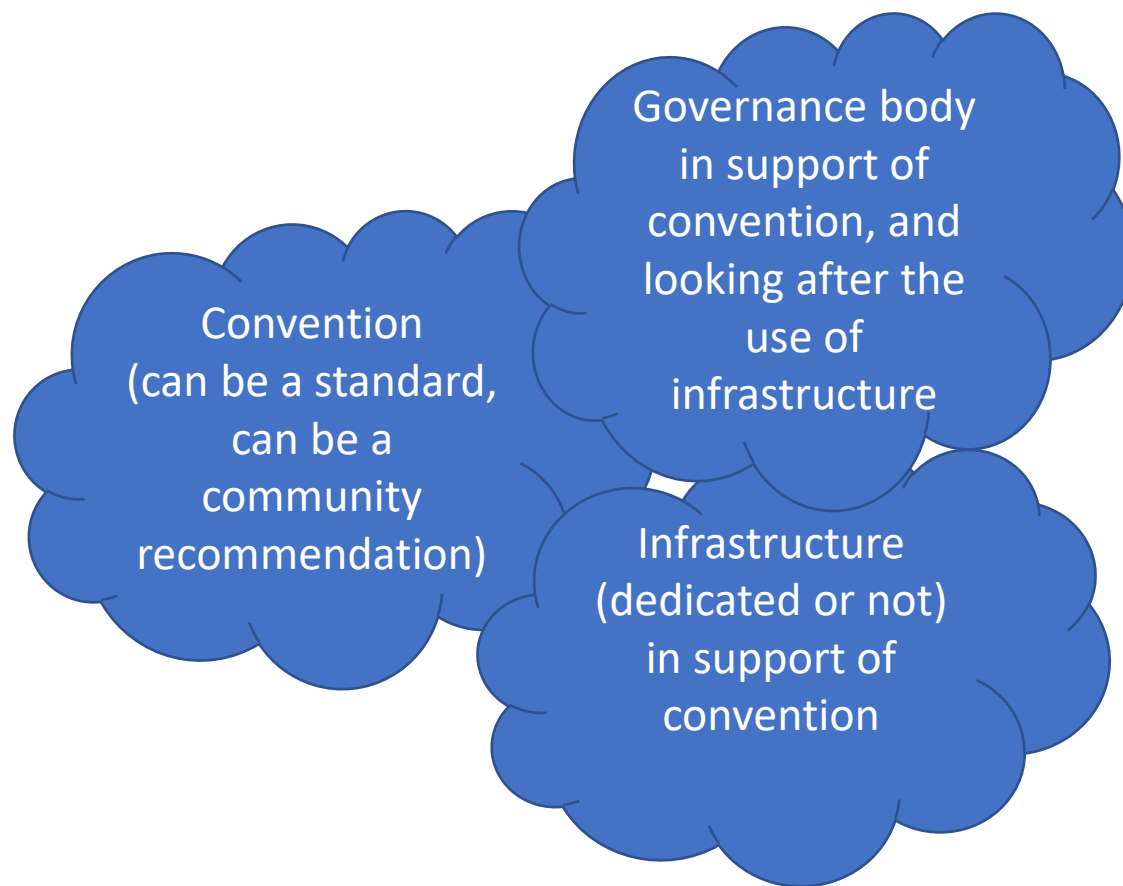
Governance body in support of convention, and looking after the use of infrastructure

Convention (can be a standard, can be a community recommendation)

Infrastructure (dedicated or not) in support of convention